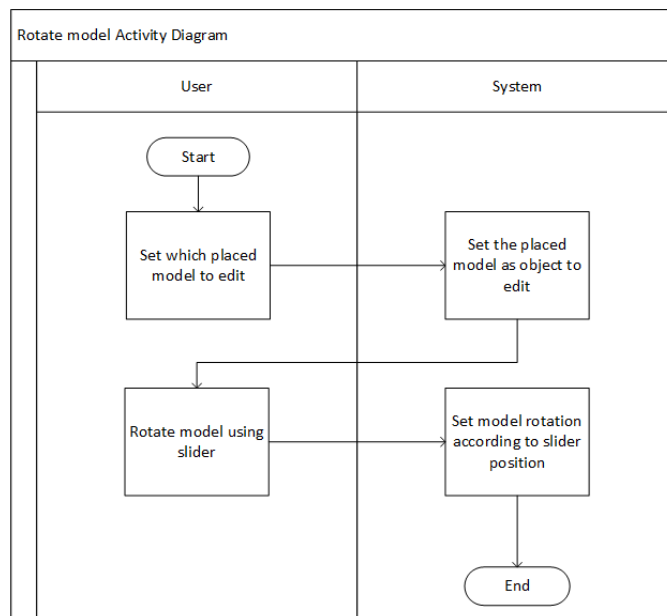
Rotate model Activity Diagram

User

System

Start

Set which placed model to edit

Set the placed model as object to edit

Rotate model using slider

Set model rotation according to slider position

End